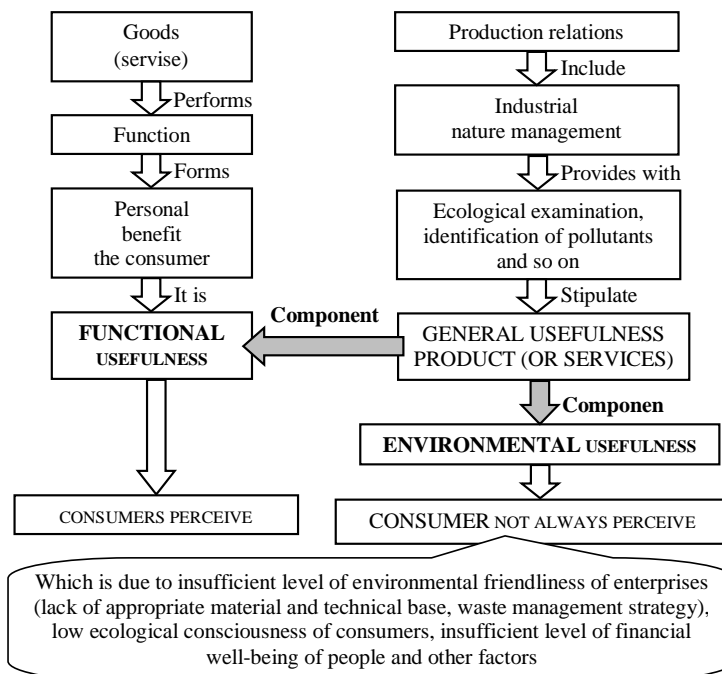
Goods
(servise)

Performs

Function

Forms

Personal
benefit
the consumer

It is

FUNCTIONAL
USEFULNESS

CONSUMERS PERCEIVE

Production relations

Include

Industrial
nature management

Provides with

Ecological examination, identification of pollutants and so on

Stipulate

Component

GENERAL USEFULNESS PRODUCT (OR SERVICES)

Componen

ENVIRONMENTAL USEFULNESS

CONSUMER NOT ALWAYS PERCEIVE

Which is due to insufficient level of environmental friendliness of enterprises (lack of appropriate material and technical base, waste management strategy), low ecological consciousness of consumers, insufficient level of financial well-being of people and other factors